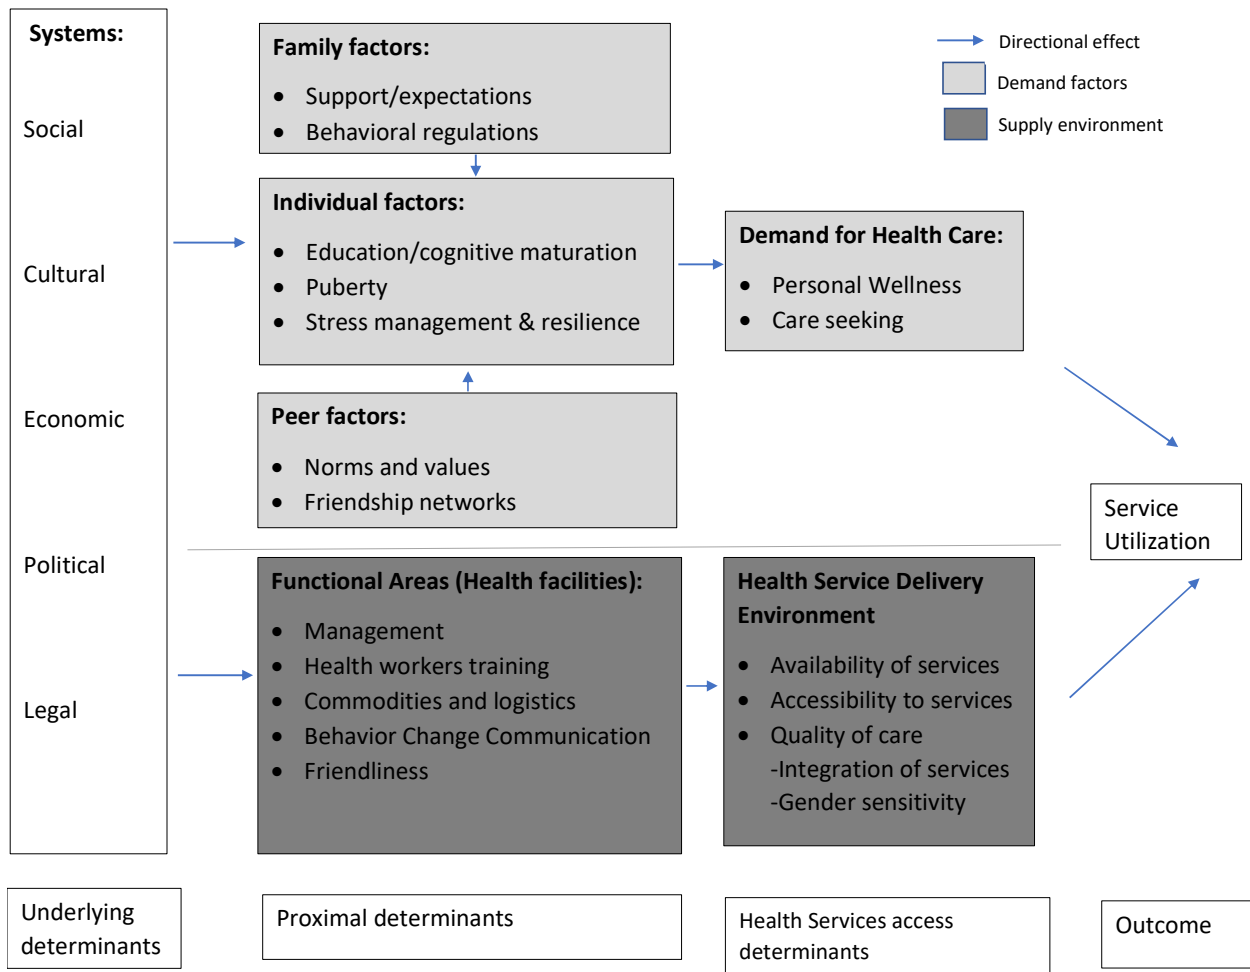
Systems:

Social

Cultural

Economic

Political

Legal

Family factors:
- Support/expectations
- Behavioral regulations

Directional effect
Demand factors
Supply environment

Individual factors:
- Education/cognitive maturation
- Puberty
- Stress management & resilience

Demand for Health Care:
- Personal Wellness
- Care seeking

Peer factors:
- Norms and values
- Friendship networks

Service Utilization

Functional Areas (Health facilities):
- Management
- Health workers training
- Commodities and logistics
- Behavior Change Communication
- Friendliness

Health Service Delivery Environment
- Availability of services
- Accessibility to services
- Quality of care
-Integration of services
-Gender sensitivity

Underlying determinants

Proximal determinants

Health Services access determinants

Outcome